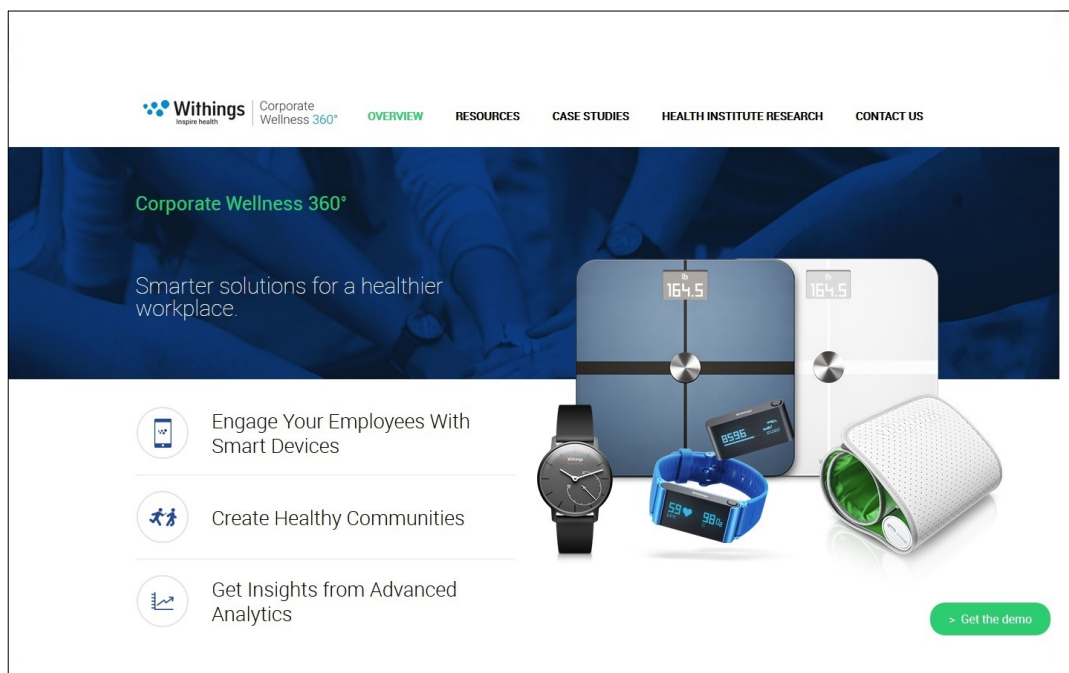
Withings
Inspire health

Corporate Wellness 360°

OVERVIEW RESOURCES CASE STUDIES HEALTH INSTITUTE RESEARCH CONTACT US

Corporate Wellness 360°

Smarter solutions for a healthier workplace.

lb 164.5

lb 164.5

Withings

8596

59 98

Engage Your Employees With Smart Devices

Create Healthy Communities

Get Insights from Advanced Analytics

> Get the demo